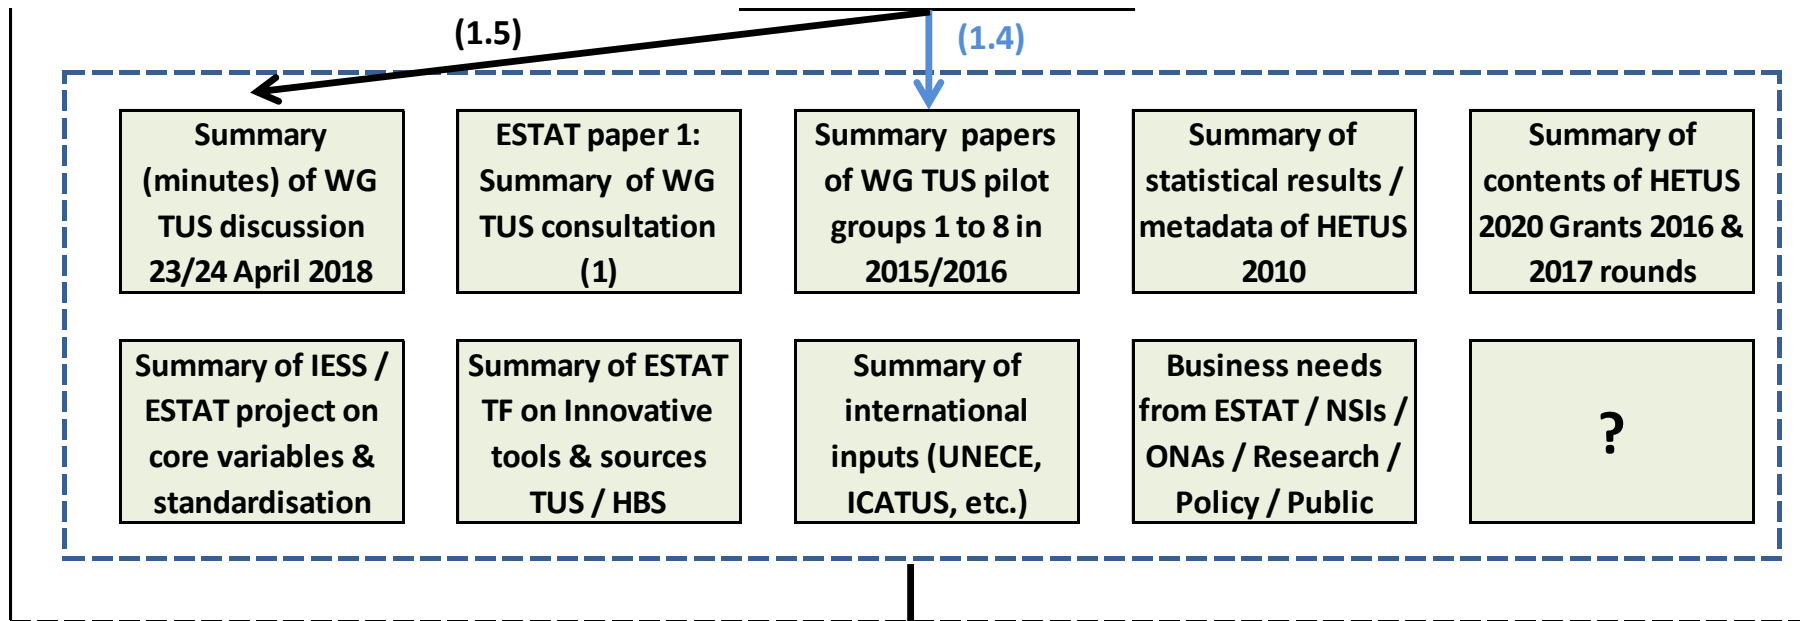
(1.5)

(1.4)

Summary (minutes) of WG TUS discussion 23/24 April 2018

ESTAT paper 1: Summary of WG TUS consultation (1)

Summary papers of WG TUS pilot groups 1 to 8 in 2015/2016

Summary of statistical results / metadata of HETUS 2010

Summary of contents of HETUS 2020 Grants 2016 & 2017 rounds

Summary of IESS / ESTAT project on core variables & standardisation

Summary of ESTAT TF on Innovative tools & sources TUS / HBS

Summary of international inputs (UNECE, ICATUS, etc.)

Business needs from ESTAT / NSIs / ONAs / Research / Policy / Public

?